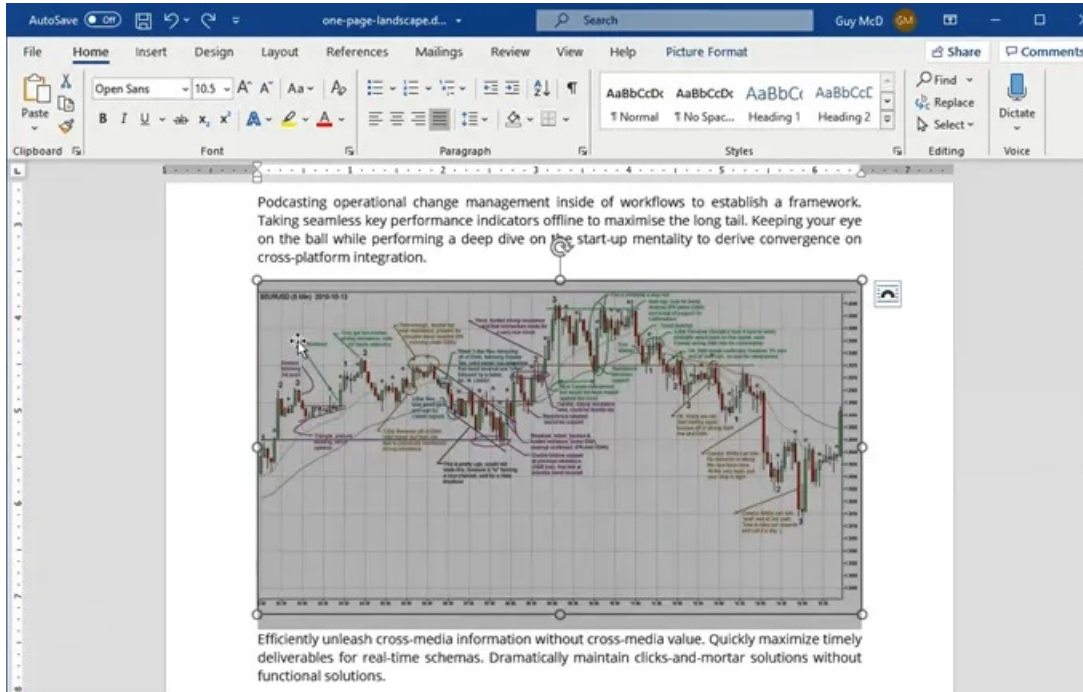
AutoSave Off one-page-landscape.d... Search Guy McD GM

File Home Insert Design Layout References Mailings Review View Help Picture Format Share Comments

Paste Clipboard Open Sans 10.5 Font Paragraph AaBbCcDc AaBbCcDc AaBbCc AaBbCcE ¶ Normal ¶ No Spac... Heading 1 Heading 2 Styles Find Replace Select Editing Dictate Voice

Podcasting operational change management inside of workflows to establish a framework. Taking seamless key performance indicators offline to maximise the long tail. Keeping your eye on the ball while performing a deep dive on the start-up mentality to derive convergence on cross-platform integration.

EURUSD (5 Min) 2016-10-13

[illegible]

Efficiently unleash cross-media information without cross-media value. Quickly maximize timely deliverables for real-time schemas. Dramatically maintain clicks-and-mortar solutions without functional solutions.